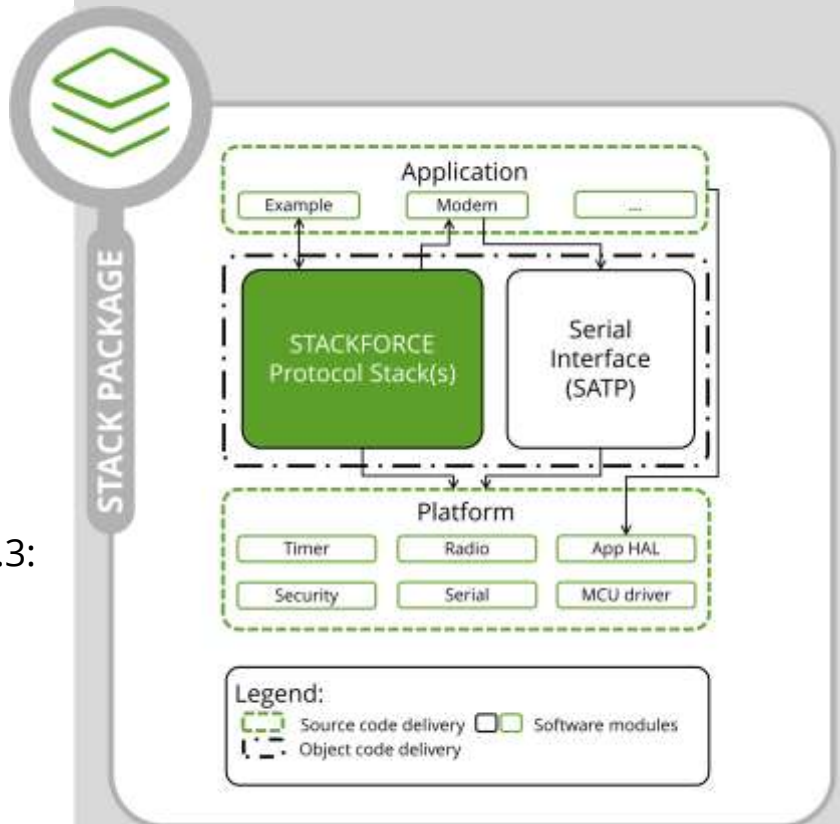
STACK PACKAGE

Application

Example

Modem

...

STACKFORCE Protocol Stack(s)

Serial Interface (SATP)

Platform

Timer

Radio

App HAL

Security

Serial

MCU driver

.3:

Legend:

Source code delivery

Software modules

Object code delivery